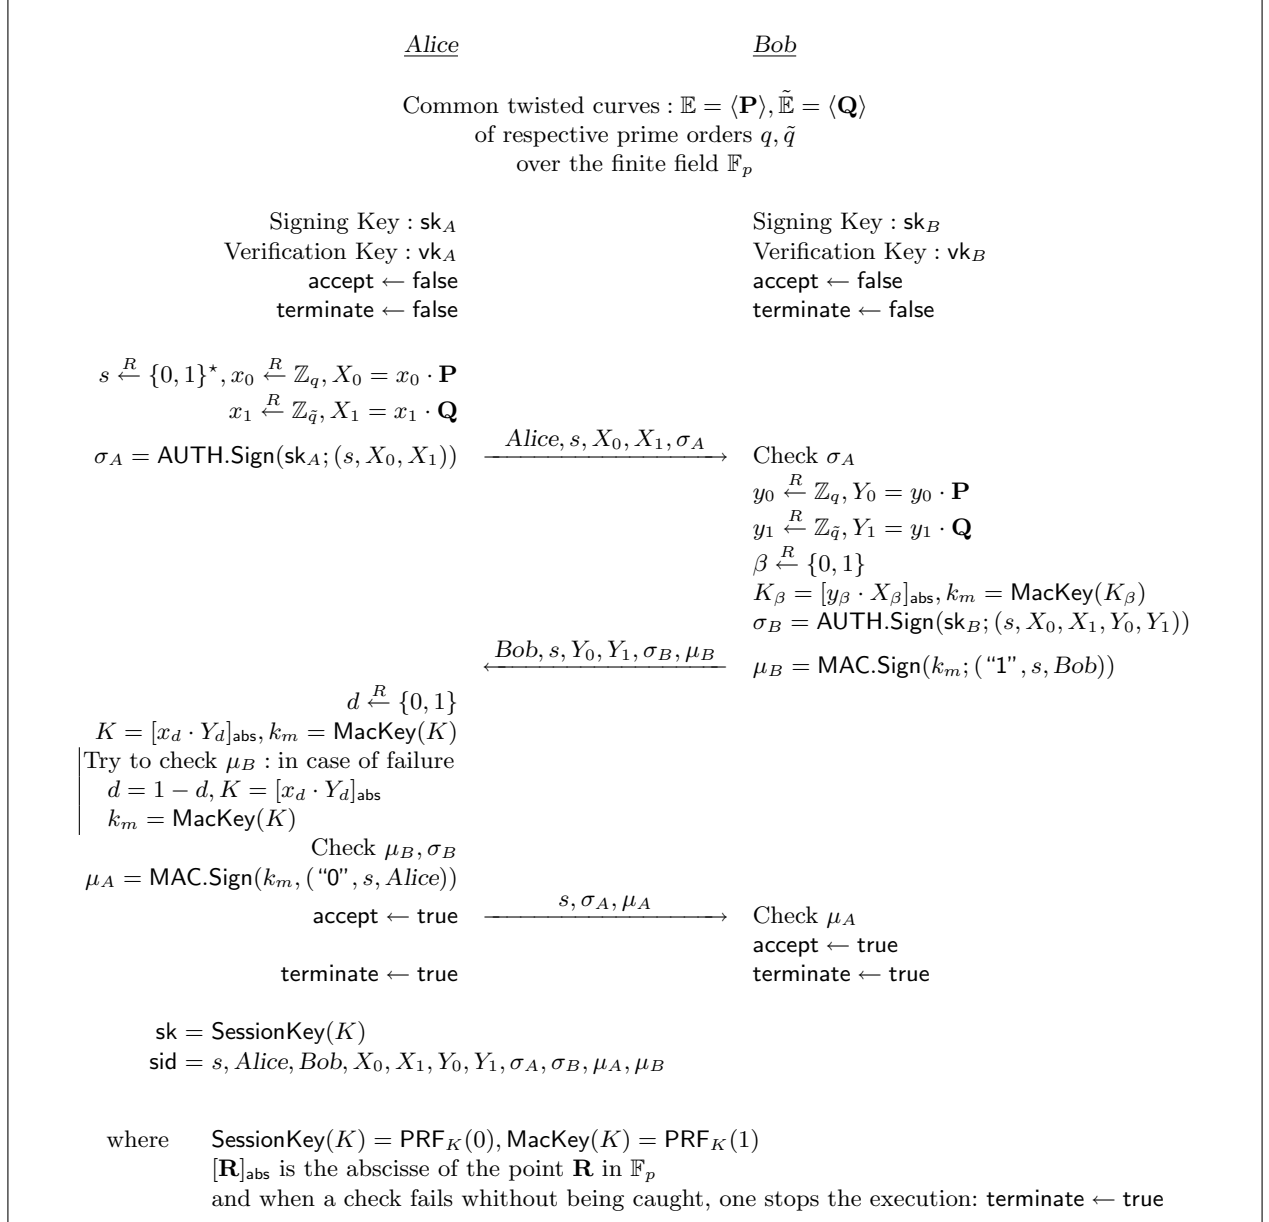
Alice Bob

Common twisted curves : $\mathbb{E} = \langle \mathbf{P} \rangle, \tilde{\mathbb{E}} = \langle \mathbf{Q} \rangle$
of respective prime orders $q, \tilde{q}$
over the finite field $\mathbb{F}_p$

Signing Key : $\mathsf{sk}_A$
Verification Key : $\mathsf{vk}_A$
accept ← false
terminate ← false

Signing Key : $\mathsf{sk}_B$
Verification Key : $\mathsf{vk}_B$
accept ← false
terminate ← false

$s \stackrel{R}{\leftarrow} \{0,1\}^\star, x_0 \stackrel{R}{\leftarrow} \mathbb{Z}_q, X_0 = x_0 \cdot \mathbf{P}$
$x_1 \stackrel{R}{\leftarrow} \mathbb{Z}_{\tilde{q}}, X_1 = x_1 \cdot \mathbf{Q}$
$\sigma_A = \mathsf{AUTH.Sign}(\mathsf{sk}_A; (s, X_0, X_1))$

$Alice, s, X_0, X_1, \sigma_A$

Check $\sigma_A$
$y_0 \stackrel{R}{\leftarrow} \mathbb{Z}_q, Y_0 = y_0 \cdot \mathbf{P}$
$y_1 \stackrel{R}{\leftarrow} \mathbb{Z}_{\tilde{q}}, Y_1 = y_1 \cdot \mathbf{Q}$
$\beta \stackrel{R}{\leftarrow} \{0,1\}$
$K_\beta = [y_\beta \cdot X_\beta]_{\mathsf{abs}}, k_m = \mathsf{MacKey}(K_\beta)$
$\sigma_B = \mathsf{AUTH.Sign}(\mathsf{sk}_B; (s, X_0, X_1, Y_0, Y_1))$
$\mu_B = \mathsf{MAC.Sign}(k_m; (\text{“1”}, s, Bob))$

$Bob, s, Y_0, Y_1, \sigma_B, \mu_B$

$d \stackrel{R}{\leftarrow} \{0,1\}$
$K = [x_d \cdot Y_d]_{\mathsf{abs}}, k_m = \mathsf{MacKey}(K)$
Try to check $\mu_B$ : in case of failure
$d = 1 - d, K = [x_d \cdot Y_d]_{\mathsf{abs}}$
$k_m = \mathsf{MacKey}(K)$
Check $\mu_B, \sigma_B$
$\mu_A = \mathsf{MAC.Sign}(k_m, (\text{“0”}, s, Alice))$
accept ← true

$s, \sigma_A, \mu_A$

Check $\mu_A$
accept ← true

terminate ← true
terminate ← true

$\mathsf{sk} = \mathsf{SessionKey}(K)$
$\mathsf{sid} = s, Alice, Bob, X_0, X_1, Y_0, Y_1, \sigma_A, \sigma_B, \mu_A, \mu_B$

where $\mathsf{SessionKey}(K) = \mathsf{PRF}_K(0), \mathsf{MacKey}(K) = \mathsf{PRF}_K(1)$
$[\mathbf{R}]_{\mathsf{abs}}$ is the abscisse of the point $\mathbf{R}$ in $\mathbb{F}_p$
and when a check fails whithout being caught, one stops the execution: terminate ← true